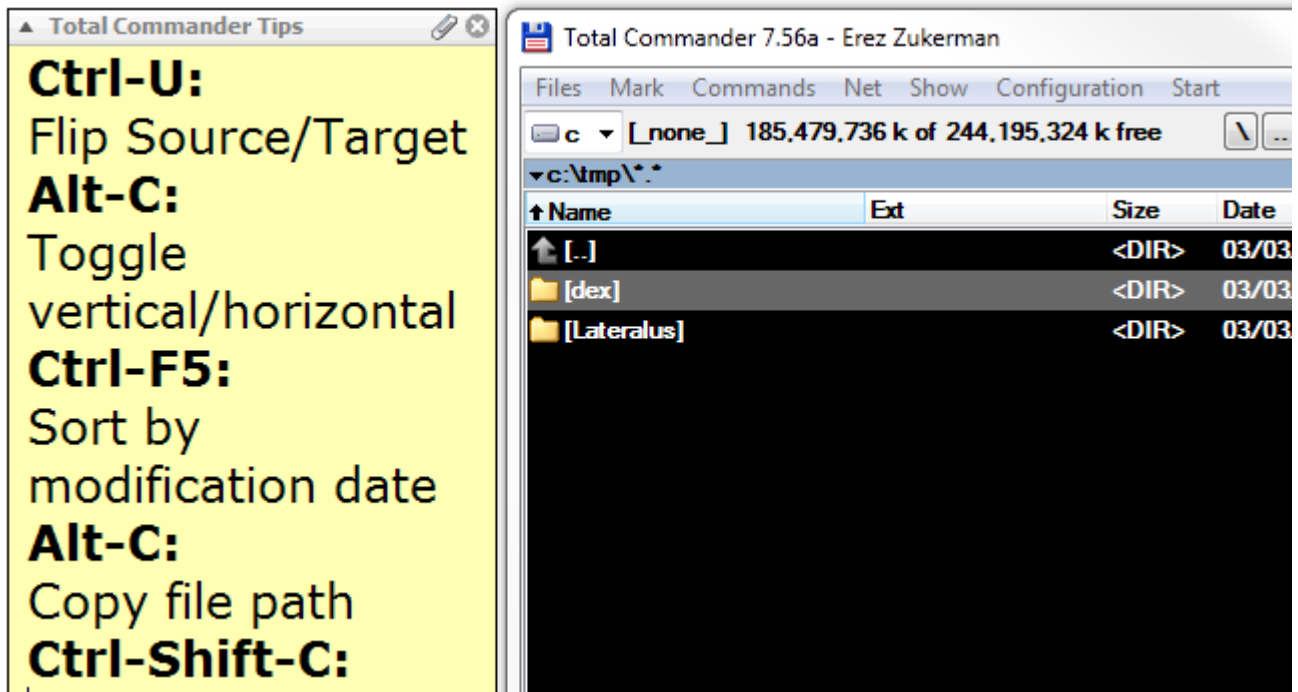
▲ Total Commander Tips

**Ctrl-U:**
Flip Source/Target
**Alt-C:**
Toggle vertical/horizontal
**Ctrl-F5:**
Sort by modification date
**Alt-C:**
Copy file path
**Ctrl-Shift-C:**

Total Commander 7.56a - Erez Zukerman

Files Mark Commands Net Show Configuration Start

c [_none_] 185,479,736 k of 244,195,324 k free \ ..

c:\tmp\*.*

| Name | Ext | Size | Date |
|---|---|---|---|
| [..] | | <DIR> | 03/03 |
| [dex] | | <DIR> | 03/03 |
| [Lateralus] | | <DIR> | 03/03 |